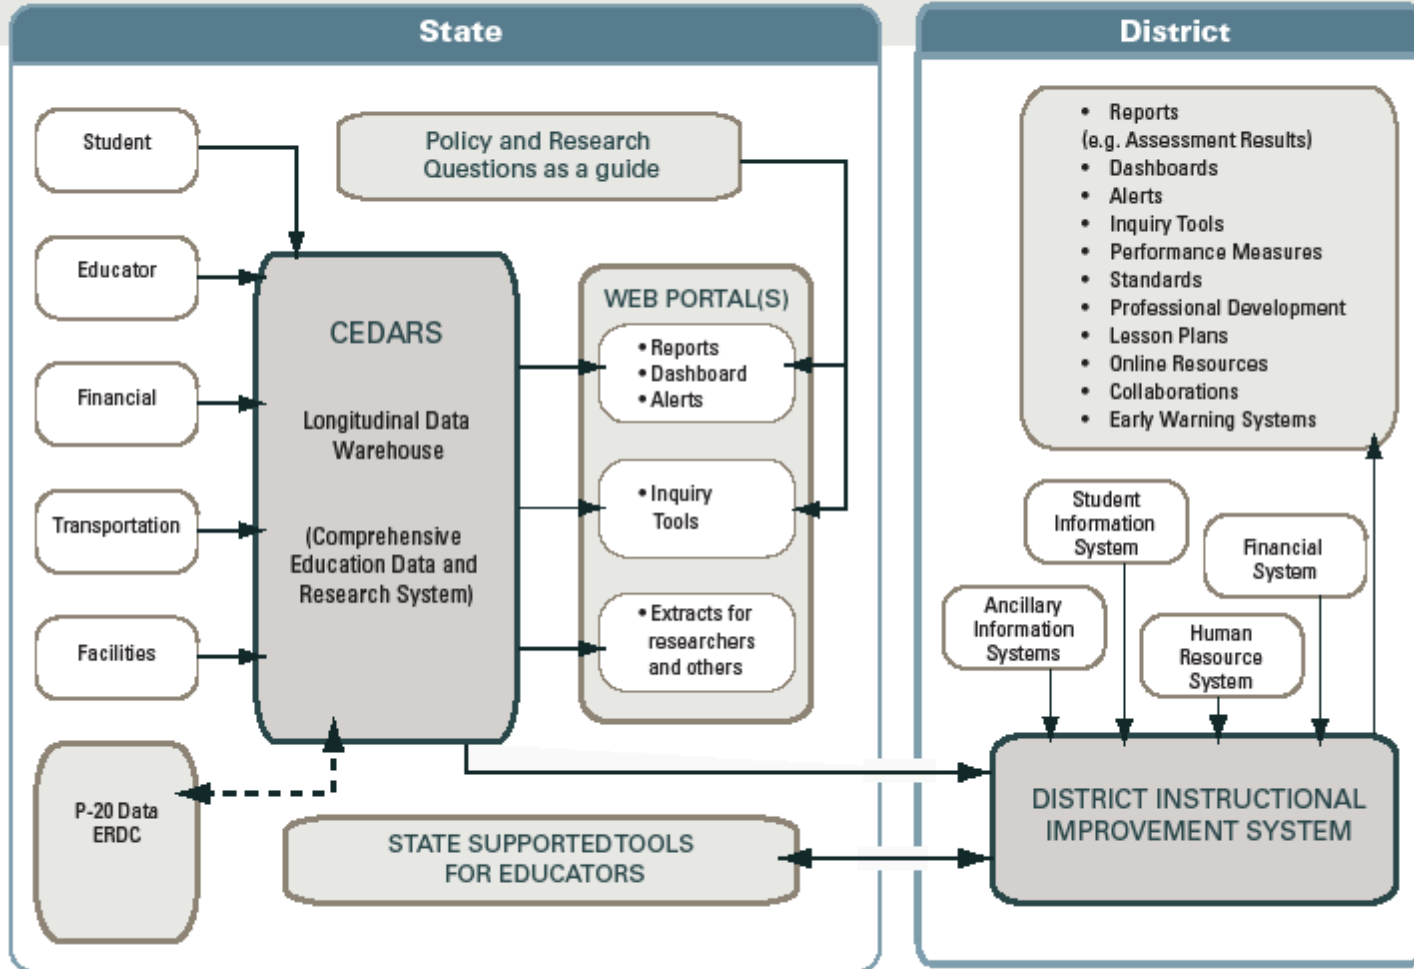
State

District

Student

Educator

Financial

Transportation

Facilities

Policy and Research Questions as a guide

CEDARS

Longitudinal Data Warehouse

(Comprehensive Education Data and Research System)

WEB PORTAL(S)

• Reports
• Dashboard
• Alerts

• Inquiry Tools

• Extracts for researchers and others

P-20 Data ERDC

STATE SUPPORTED TOOLS FOR EDUCATORS

• Reports (e.g. Assessment Results)
• Dashboards
• Alerts
• Inquiry Tools
• Performance Measures
• Standards
• Professional Development
• Lesson Plans
• Online Resources
• Collaborations
• Early Warning Systems

Student Information System

Financial System

Ancillary Information Systems

Human Resource System

DISTRICT INSTRUCTIONAL IMPROVEMENT SYSTEM